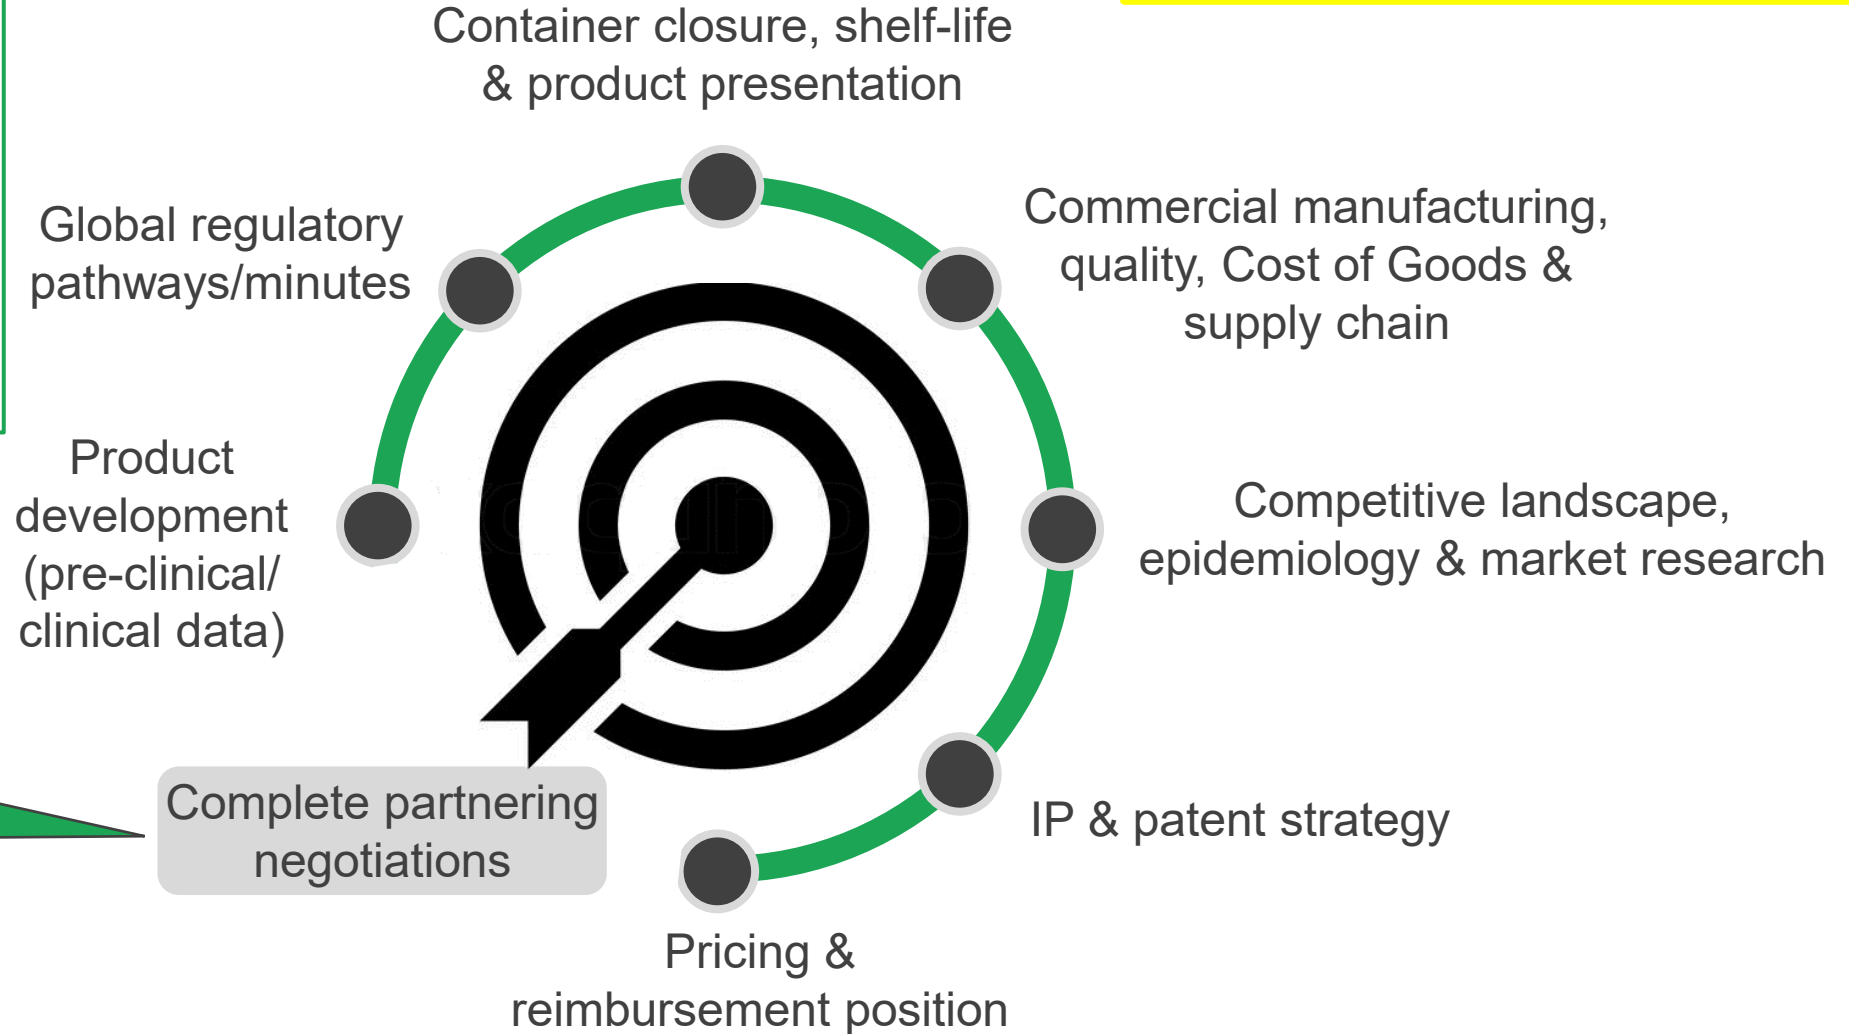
Container closure, shelf-life & product presentation

Global regulatory pathways/minutes

Commercial manufacturing, quality, Cost of Goods & supply chain

Product development (pre-clinical/ clinical data)

Competitive landscape, epidemiology & market research

IP & patent strategy

Complete partnering negotiations

Pricing & reimbursement position